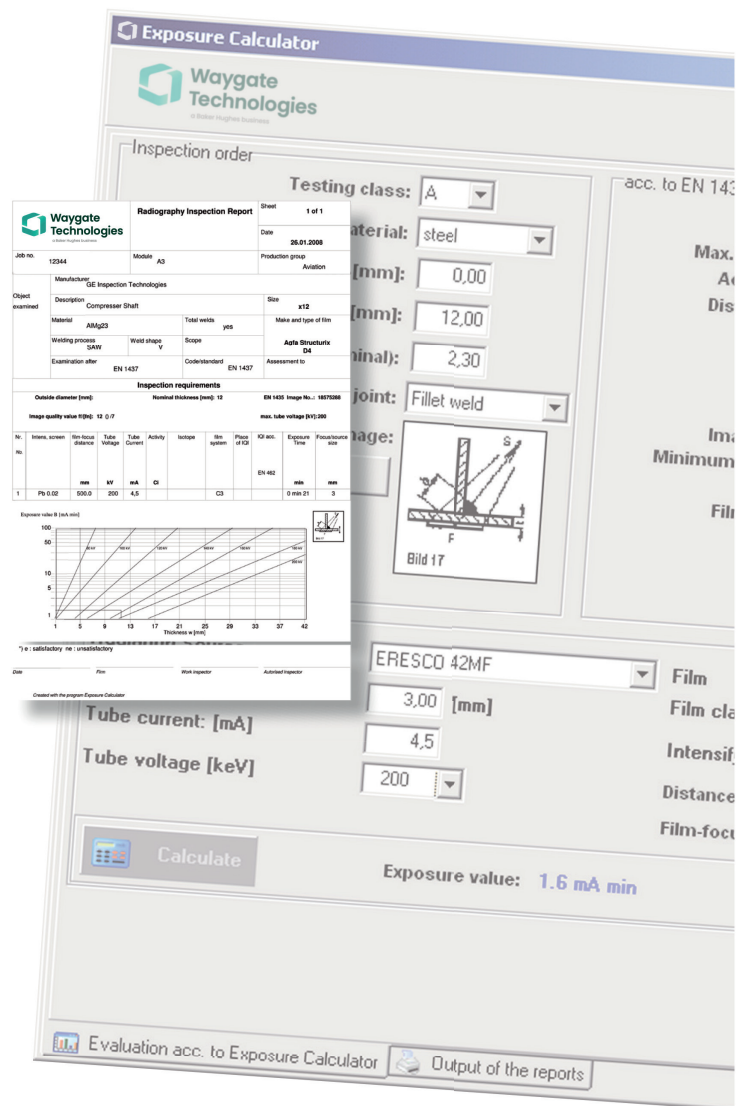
Exposure Calculator

Waygate Technologies
a Baker Hughes business

Inspection order

Testing class: A

acc. to EN 143

aterial: steel

Max.

Ac

Dis

[mm]: 0,00

[mm]: 12,00

inal): 2,30

joint: Fillet weld

age:

S

F

Bild 17

Ima

Minimum

Film

ERESCO 42MF

Film

3,00 [mm]

Film cla

Tube current: [mA]

4,5

Intensi

Tube voltage [keV]

200

Distance

Film-focu

Calculate

Exposure value: 1.6 mA min

Evaluation acc. to Exposure Calculator

Output of the reports

Waygate Technologies
a Baker Hughes business

Radiography Inspection Report

| Sheet | 1 of 1 |
|---|---|
| Date | 26.01.2008 |

| Job no. 12344 | Module A3 | Production group Aviation |
|---|---|---|

Object examined

Manufacturer GE Inspection Technologies

Description Compresser Shaft

Size x12

Material AlMg23

Total welds yes

Make and type of film Agfa Structurix D4

Welding process SAW

Weld shape V

Scope

Examination after EN 1437

Code/standard EN 1437

Assessment to

Inspection requirements

Outside diameter [mm]:

Nominal thickness [mm]: 12

EN 1435 Image No..: 18575288

Image quality value Fl(fn): 12 0 /7

max. tube voltage [kV]: 200

| Nr. No | Intens. screen | film-focus distance mm | Tube Voltage kV | Tube Current mA | Activity Ci | Isotope | film system | Place of IQI | IQI acc. EN 462 | Exposure Time min | Focus/source size mm |
|---|---|---|---|---|---|---|---|---|---|---|---|
| 1 | Pb 0.02 | 500.0 | 200 | 4,5 | | | C3 | | | 0 min 21 | 3 |

Exposure value B [mA min]

100
50
10
5
1

1 5 9 13 17 21 25 29 33 37 42
Thickness w [mm]

*) e : satisfactory ne : unsatisfactory

Date

Firm

Work inspector

Autorised Inspector

Created with the program Exposure Calculator